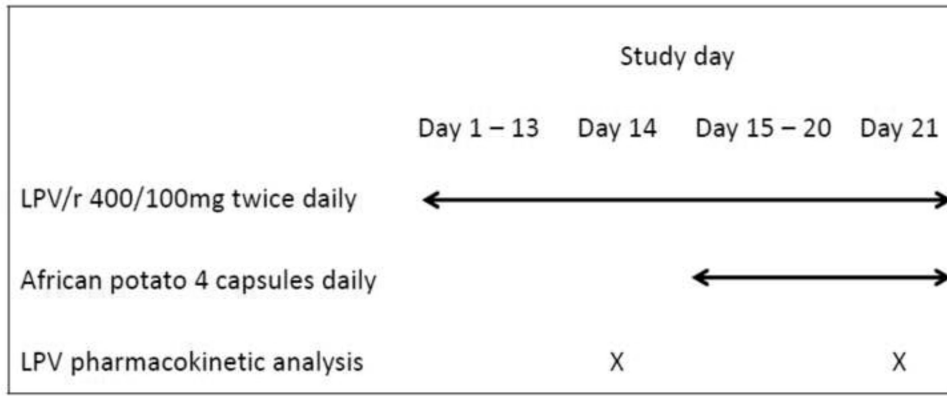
Study day

| | Day 1 – 13 | Day 14 | Day 15 – 20 | Day 21 |
|---|---|---|---|---|
| LPV/r 400/100mg twice daily | | | | |
| African potato 4 capsules daily | | | | |
| LPV pharmacokinetic analysis | | X | | X |